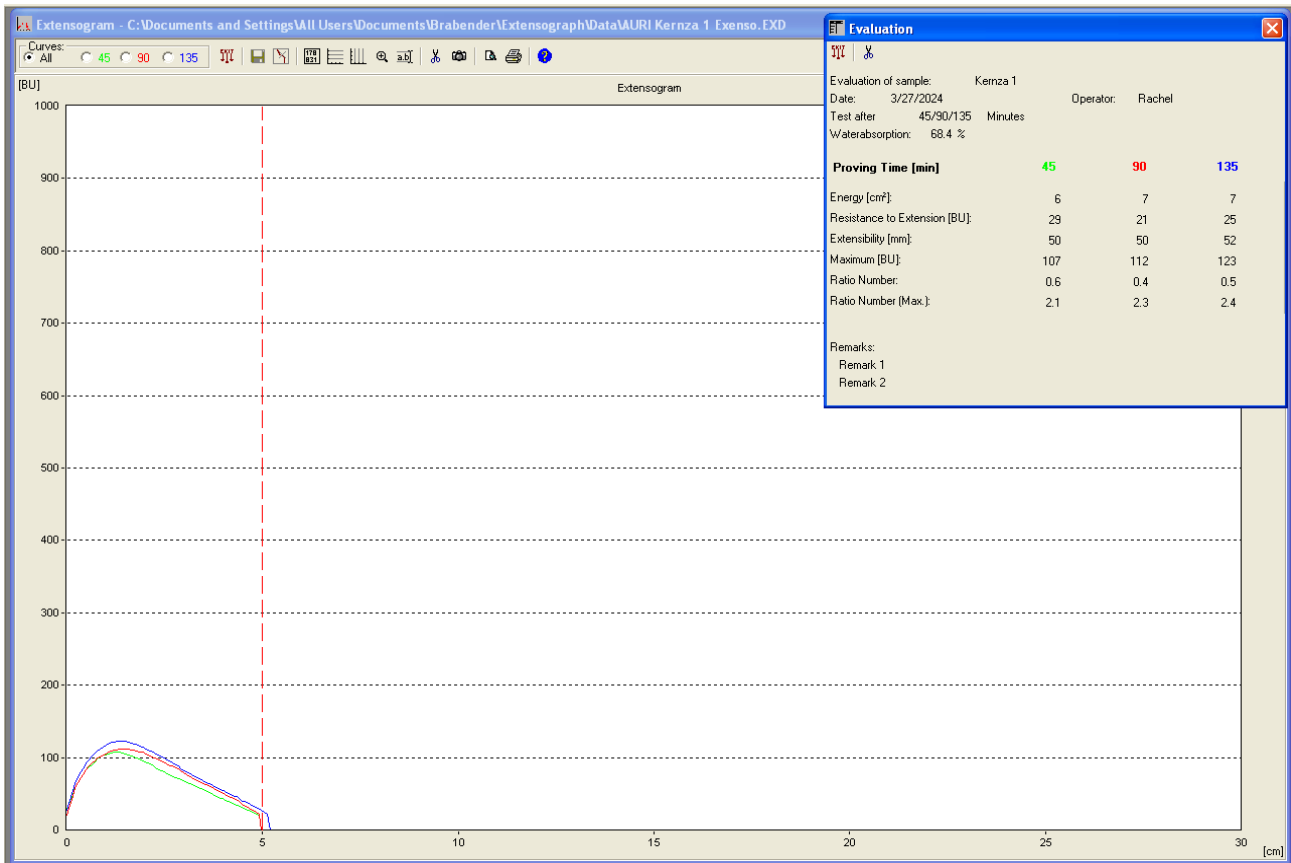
Extensogram - C:\Documents and Settings\All Users\Documents\Brabender\Extensograph\Data\AURI Kernza 1 Exenso.EXD

Curves:
All 45 90 135

[BU]

Extensogram

1000
900
800
700
600
500
400
300
200
100
0

0 5 10 15 20 25 30 [cm]

Evaluation

Evaluation of sample: Kernza 1
Date: 3/27/2024 Operator: Rachel
Test after 45/90/135 Minutes
Waterabsorption: 68.4 %

| Proving Time [min] | 45 | 90 | 135 |
|---|---|---|---|
| Energy [cm²]: | 6 | 7 | 7 |
| Resistance to Extension [BU]: | 29 | 21 | 25 |
| Extensibility [mm]: | 50 | 50 | 52 |
| Maximum [BU]: | 107 | 112 | 123 |
| Ratio Number: | 0.6 | 0.4 | 0.5 |
| Ratio Number (Max.): | 2.1 | 2.3 | 2.4 |

Remarks:
Remark 1
Remark 2